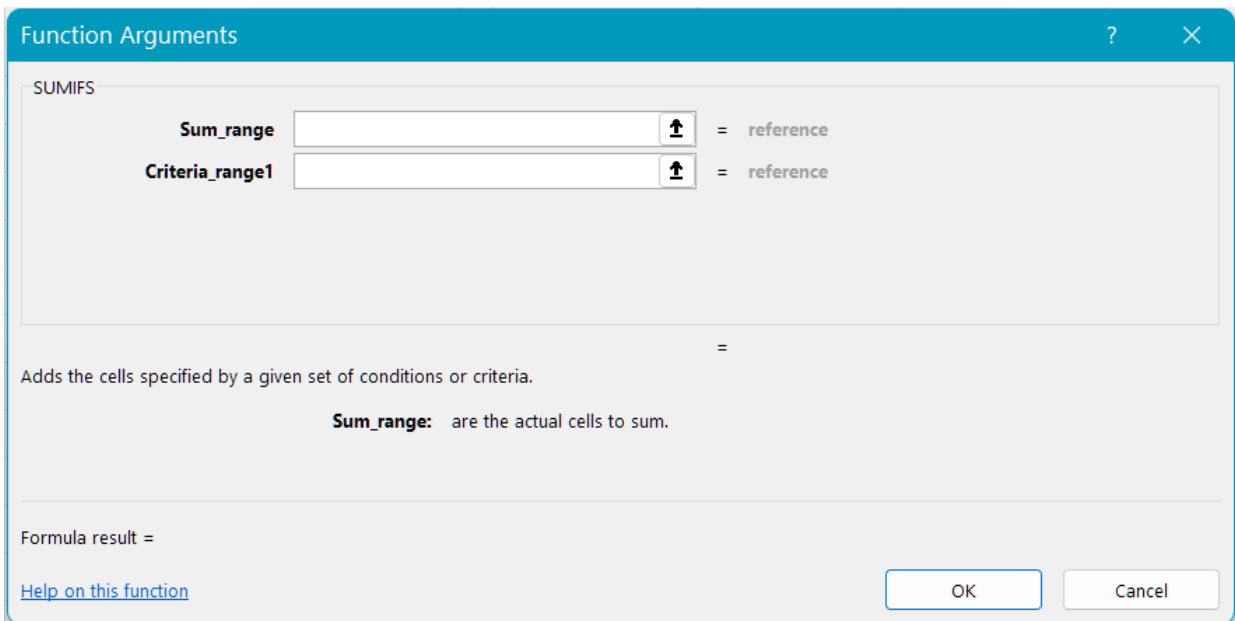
Function Arguments

?

X

SUMIFS

Sum_range = reference

Criteria_range1 = reference

=

Adds the cells specified by a given set of conditions or criteria.

Sum_range: are the actual cells to sum.

Formula result =

Help on this function

OK

Cancel